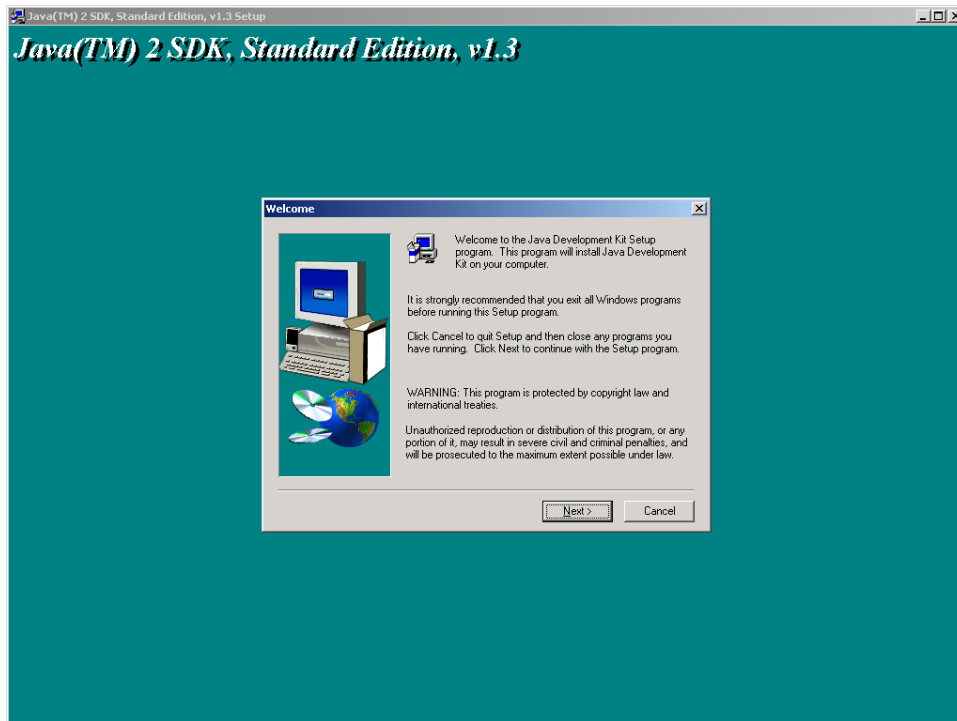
Java(TM) 2 SDK, Standard Edition, v1.3 Setup

Java(TM) 2 SDK, Standard Edition, v1.3

Welcome

Welcome to the Java Development Kit Setup program. This program will install Java Development Kit on your computer.

It is strongly recommended that you exit all Windows programs before running this Setup program.

Click Cancel to quit Setup and then close any programs you have running. Click Next to continue with the Setup program.

WARNING: This program is protected by copyright law and international treaties.

Unauthorized reproduction or distribution of this program, or any portion of it, may result in severe civil and criminal penalties, and will be prosecuted to the maximum extent possible under law.

Next >

Cancel